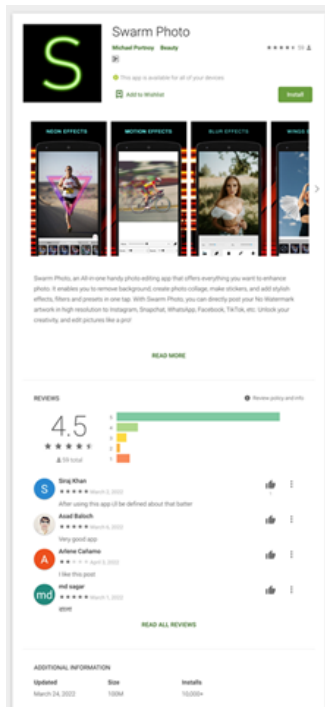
S

Swarm Photo

Michael Portnoy Beauty

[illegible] 59

This app is available for all of your devices

Add to Wishlist

Install

NEON EFFECTS

MOTION EFFECTS

BLUR EFFECTS

WINGS E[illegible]

Swarm Photo, an All-in-one handy photo editing app that offers everything you want to enhance photo. It enables you to remove background, create photo collage, make stickers, and add stylish effects, filters and presets in one tap. With Swarm Photo, you can directly post your No Watermark artwork in high resolution to Instagram, Snapchat, WhatsApp, Facebook, TikTok, etc. Unlock your creativity, and edit pictures like a pro!

READ MORE

REVIEWS

Review policy and info

4.5

59 total

5
4
3
2
1

S

Siraj Khan

March 3, 2022

After using this app i'll be defined about that better

Asad Baloch

March 6, 2022

Very good app

A

Arlene Cañamo

April 5, 2022

I like this post

md

md sagar

March 1, 2022

atmt

READ ALL REVIEWS

ADDITIONAL INFORMATION

| Updated | Size | Installs |
|---|---|---|
| March 24, 2022 | 100M | 10,000+ |